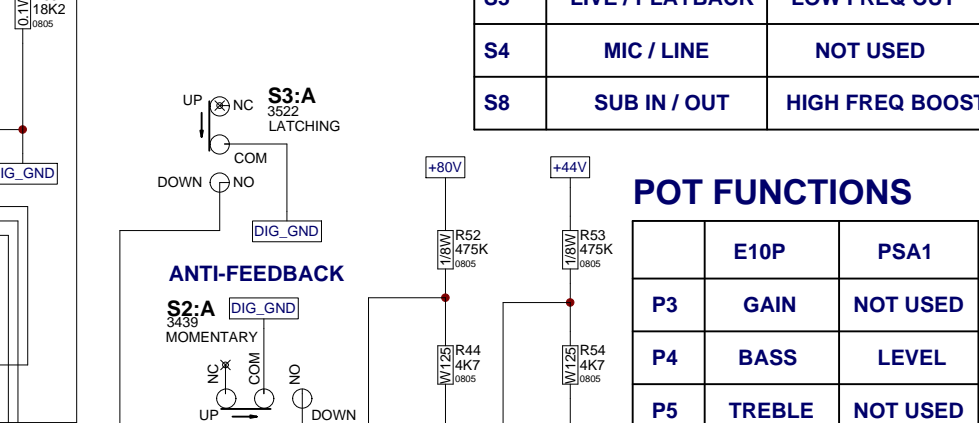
0.1W 18K2 0805

| S3 | LIVE / PLAYBACK | LOW FREQ CUT |
|---|---|---|
| S4 | MIC / LINE | NOT USED |
| S8 | SUB IN / OUT | HIGH FREQ BOOST |

UP NC S3:A 3522 LATCHING

COM

DOWN NO

DIG_GND

DIG_GND

+80V

+44V

POT FUNCTIONS

1/8W R52 475K 0805

1/8W R53 475K 0805

ANTI-FEEDBACK

S2:A 3439 MOMENTARY

DIG_GND

|  | E10P | PSA1 |
|---|---|---|
| P3 | GAIN | NOT USED |
| P4 | BASS | LEVEL |
| P5 | TREBLE | NOT USED |

W125 R44 4K7 0805

W125 R54 4K7 0805

NC COM NO

UP DOWN